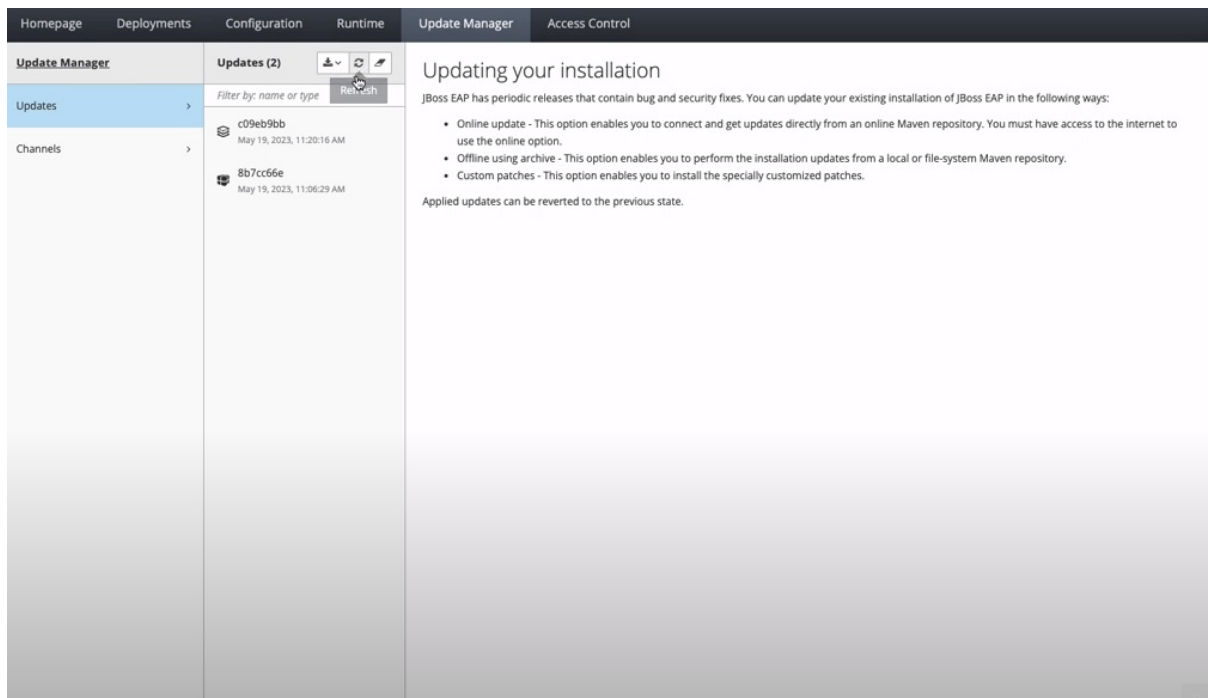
Homepage Deployments Configuration Runtime Update Manager Access Control

Update Manager

Updates >

Channels >

Updates (2)

Refresh

Filter by: name or type

c09eb9bb
May 19, 2023, 11:20:16 AM

8b7cc66e
May 19, 2023, 11:06:29 AM

Updating your installation

JBoss EAP has periodic releases that contain bug and security fixes. You can update your existing installation of JBoss EAP in the following ways:

- Online update - This option enables you to connect and get updates directly from an online Maven repository. You must have access to the internet to use the online option.
- Offline using archive - This option enables you to perform the installation updates from a local or file-system Maven repository.
- Custom patches - This option enables you to install the specially customized patches.

Applied updates can be reverted to the previous state.